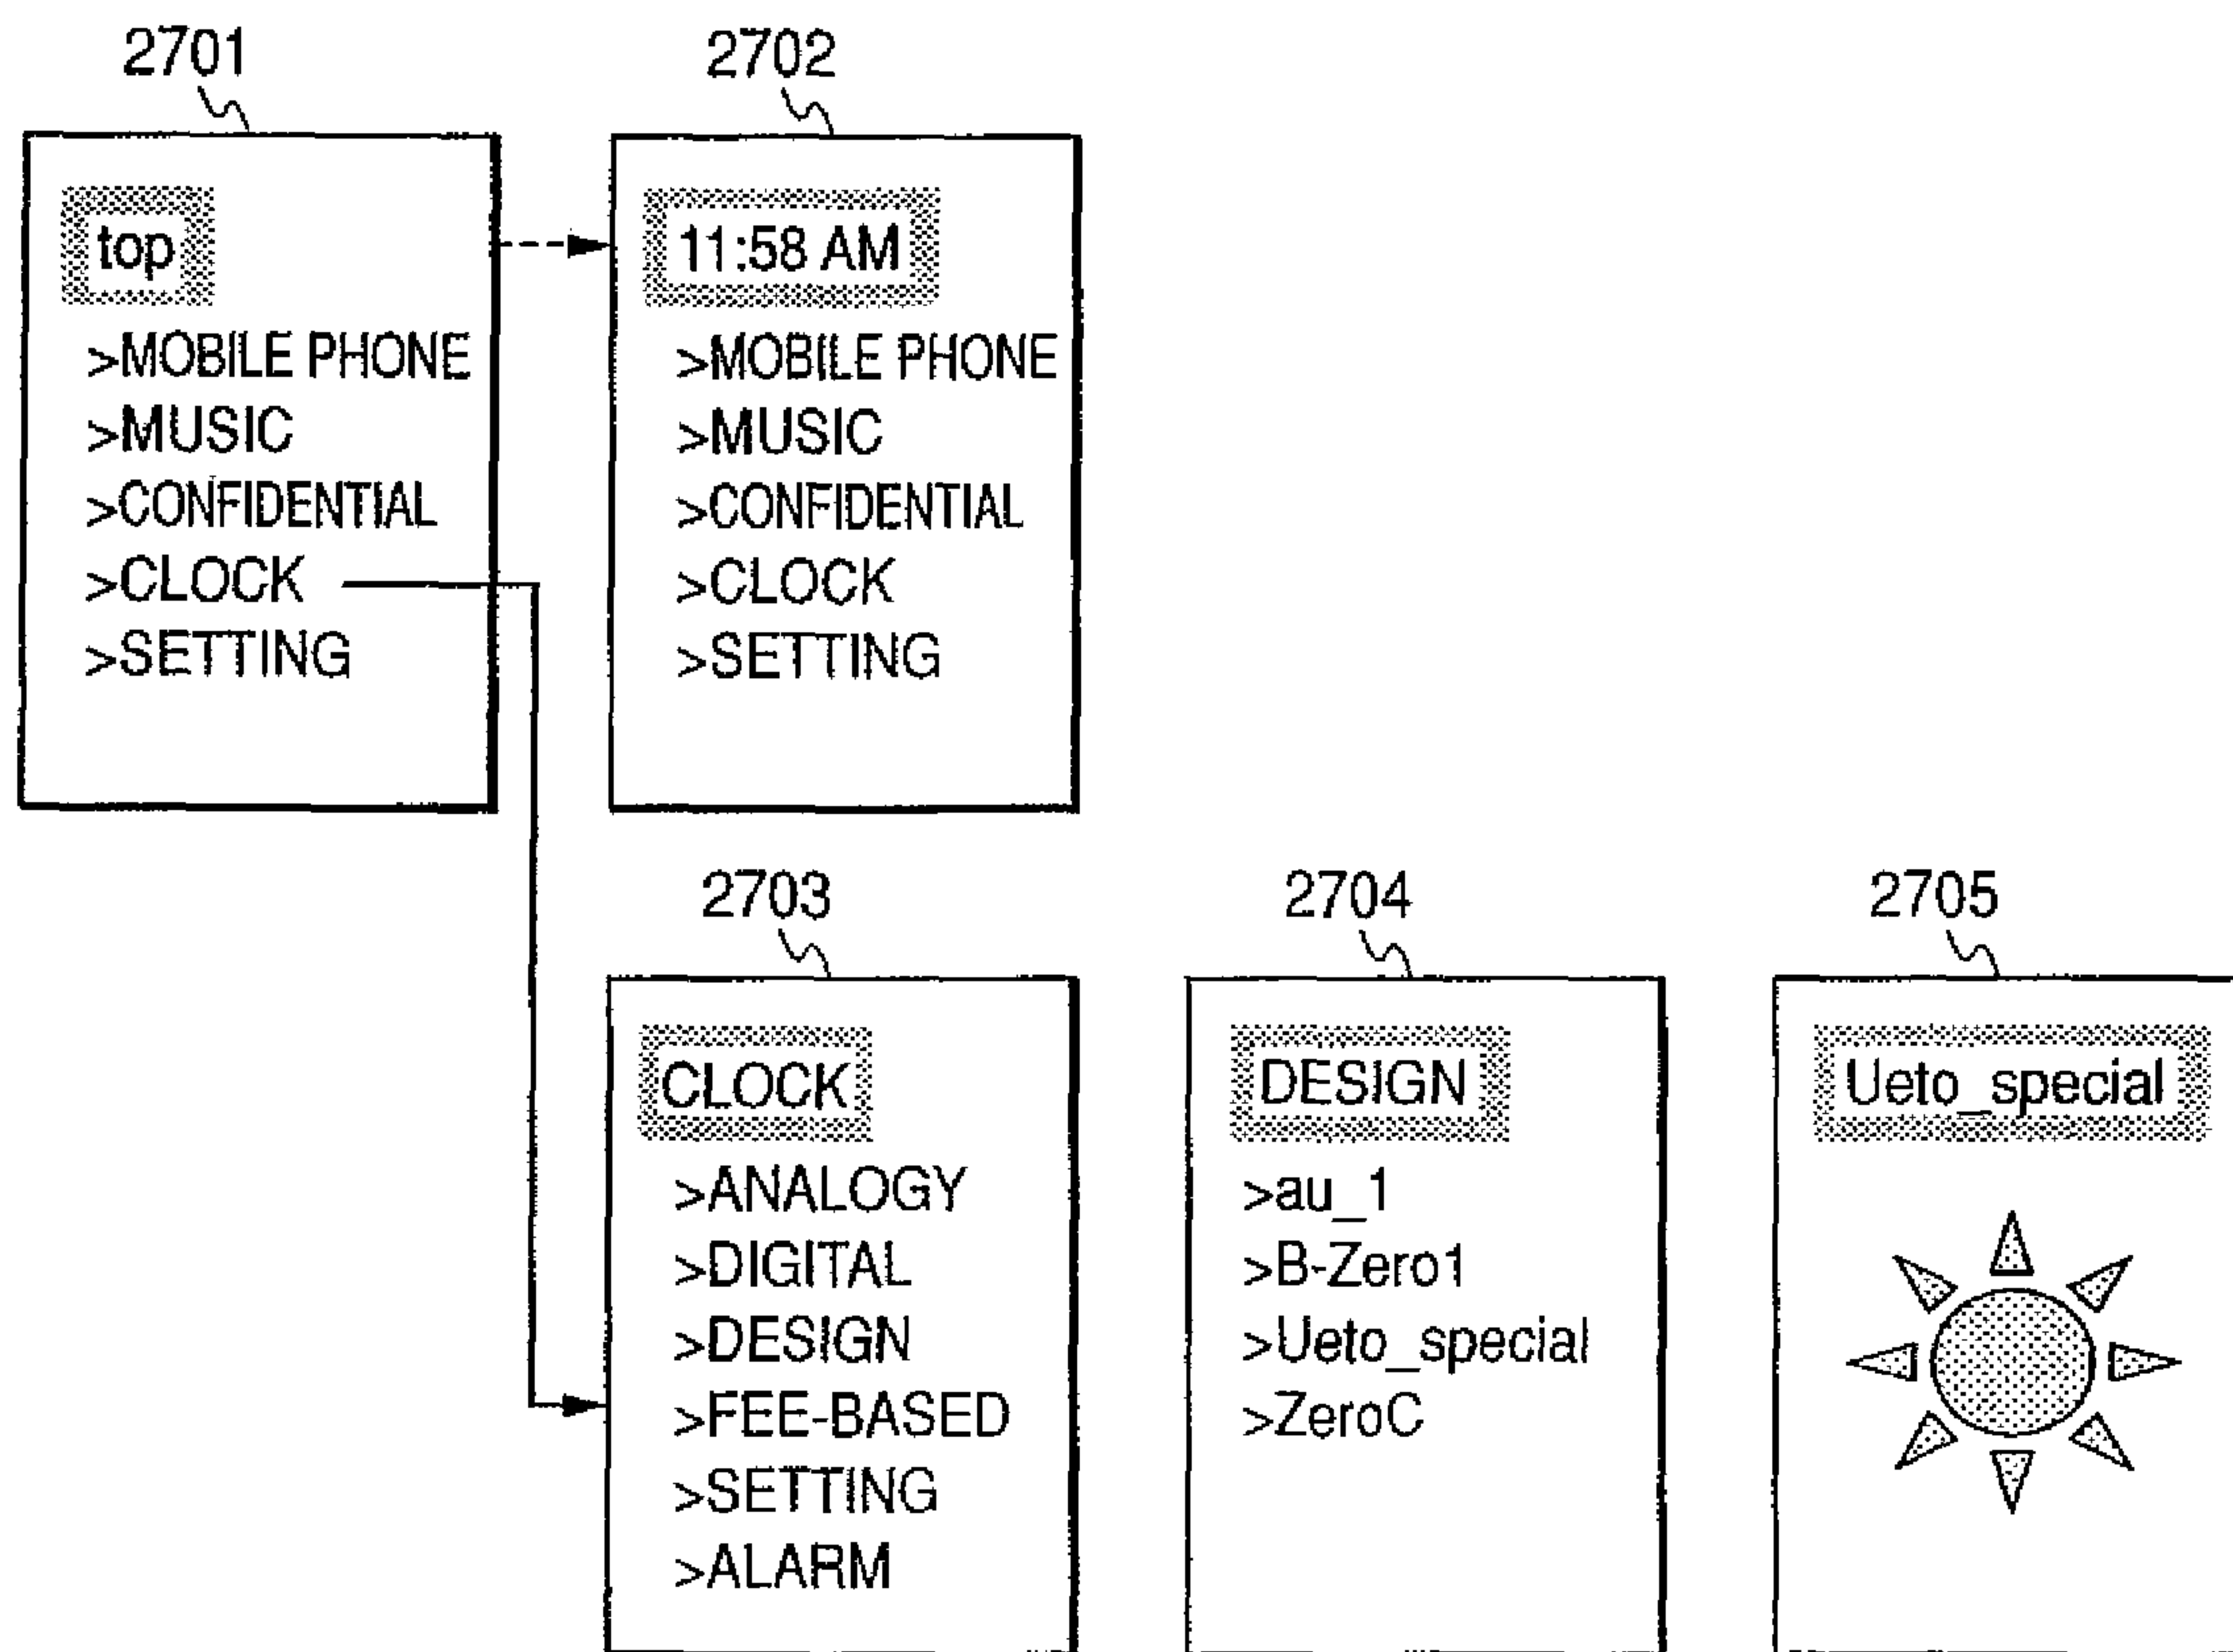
2701

top

>MOBILE PHONE
>MUSIC
>CONFIDENTIAL
>CLOCK
>SETTING

2702

11:58 AM

>MOBILE PHONE
>MUSIC
>CONFIDENTIAL
>CLOCK
>SETTING

2703

CLOCK

>ANALOGY
>DIGITAL
>DESIGN
>FEE-BASED
>SETTING
>ALARM

2704

DESIGN

>au_1
>B-Zero1
>Ueto_special
>ZeroC

2705

Ueto_special